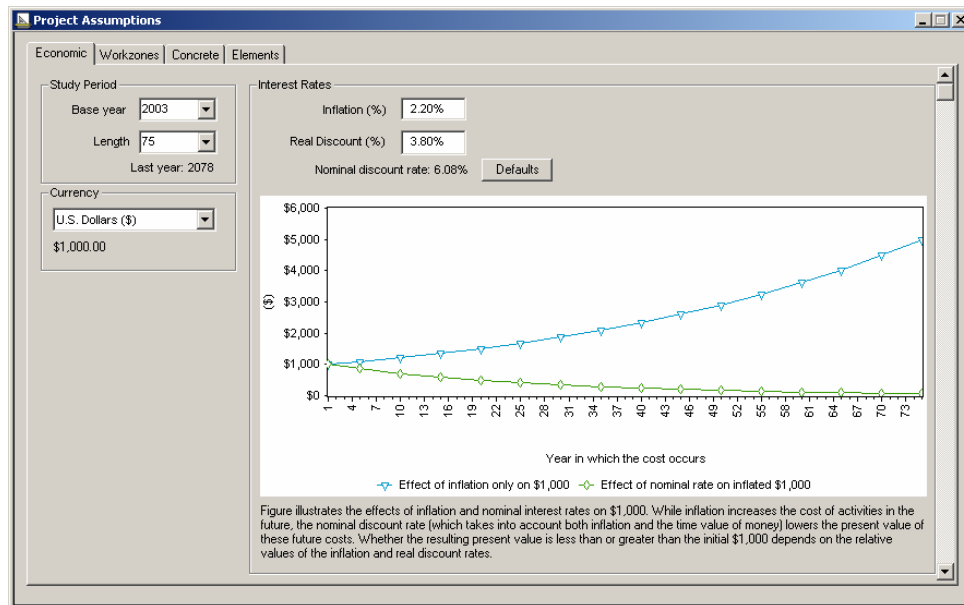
Project Assumptions

Economic | Workzones | Concrete | Elements

Study Period
Base year 2003
Length 75
Last year: 2078

Currency
U.S. Dollars ($)
$1,000.00

Interest Rates
Inflation (%) 2.20%
Real Discount (%) 3.80%
Nominal discount rate: 6.08% Defaults

$6,000
$5,000
$4,000
$3,000
$2,000
$1,000
$0
($)
1 4 7 10 13 16 19 22 25 28 31 34 37 40 43 46 49 52 55 58 61 64 67 70 73
Year in which the cost occurs

Effect of inflation only on $1,000 Effect of nominal rate on inflated $1,000

Figure illustrates the effects of inflation and nominal interest rates on $1,000. While inflation increases the cost of activities in the future, the nominal discount rate (which takes into account both inflation and the time value of money) lowers the present value of these future costs. Whether the resulting present value is less than or greater than the initial $1,000 depends on the relative values of the inflation and real discount rates.